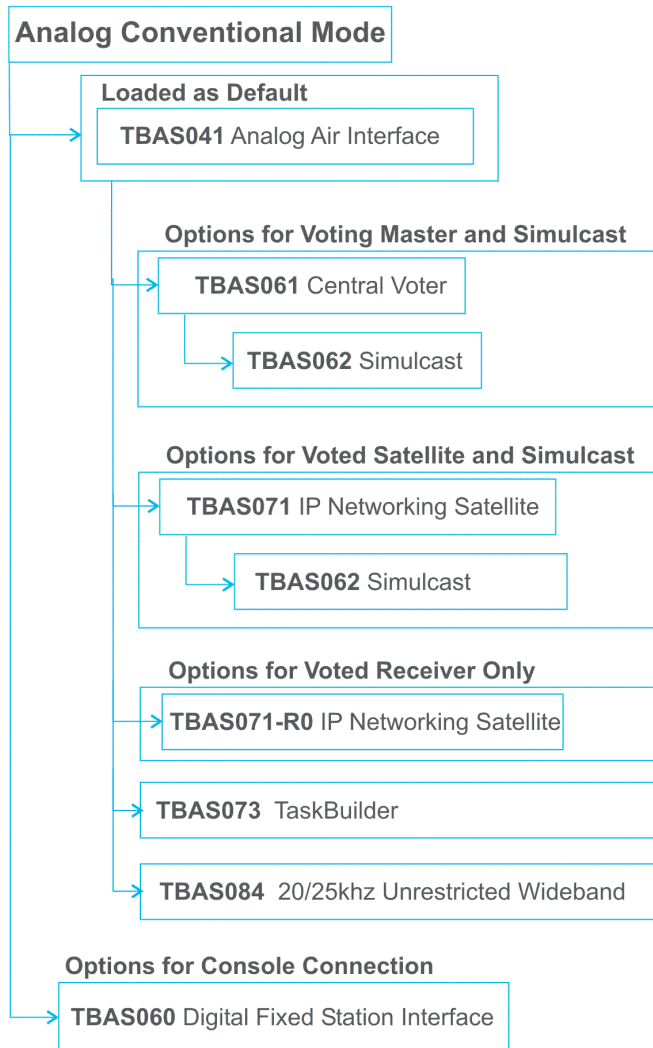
Analog Conventional Mode

Loaded as Default

TBAS041 Analog Air Interface

Options for Voting Master and Simulcast

TBAS061 Central Voter

TBAS062 Simulcast

Options for Voted Satellite and Simulcast

TBAS071 IP Networking Satellite

TBAS062 Simulcast

Options for Voted Receiver Only

TBAS071-R0 IP Networking Satellite

TBAS073 TaskBuilder

TBAS084 20/25khz Unrestricted Wideband

Options for Console Connection

TBAS060 Digital Fixed Station Interface